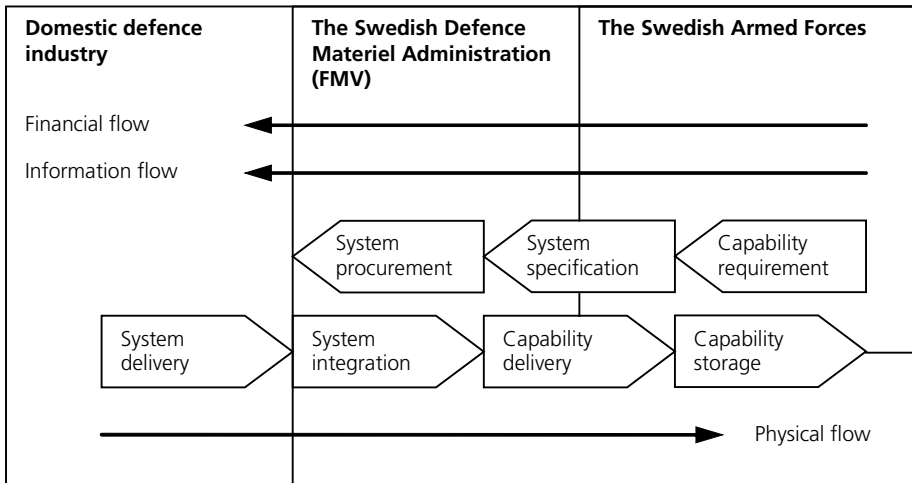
Domestic defence industry

The Swedish Defence Materiel Administration (FMV)

The Swedish Armed Forces

Financial flow

Information flow

System procurement

System specification

Capability requirement

System delivery

System integration

Capability delivery

Capability storage

Physical flow